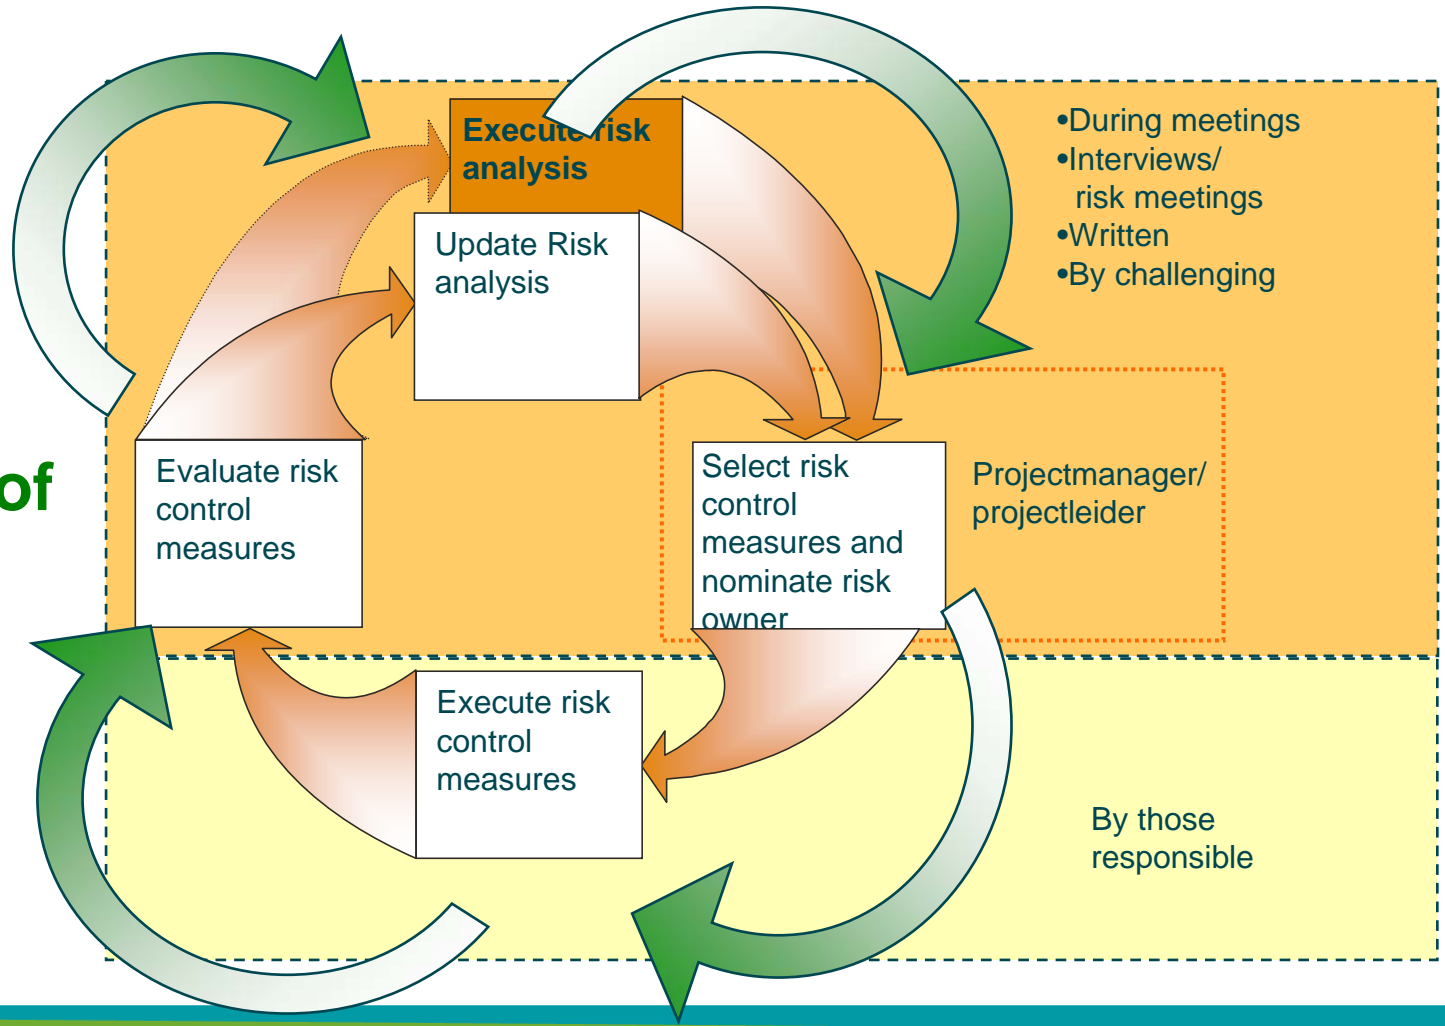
Execute risk analysis

Update Risk analysis

•During meetings
•Interviews/ risk meetings
•Written
•By challenging

of

Evaluate risk control measures

Select risk control measures and nominate risk owner

Projectmanager/ projectleider

Execute risk control measures

By those responsible